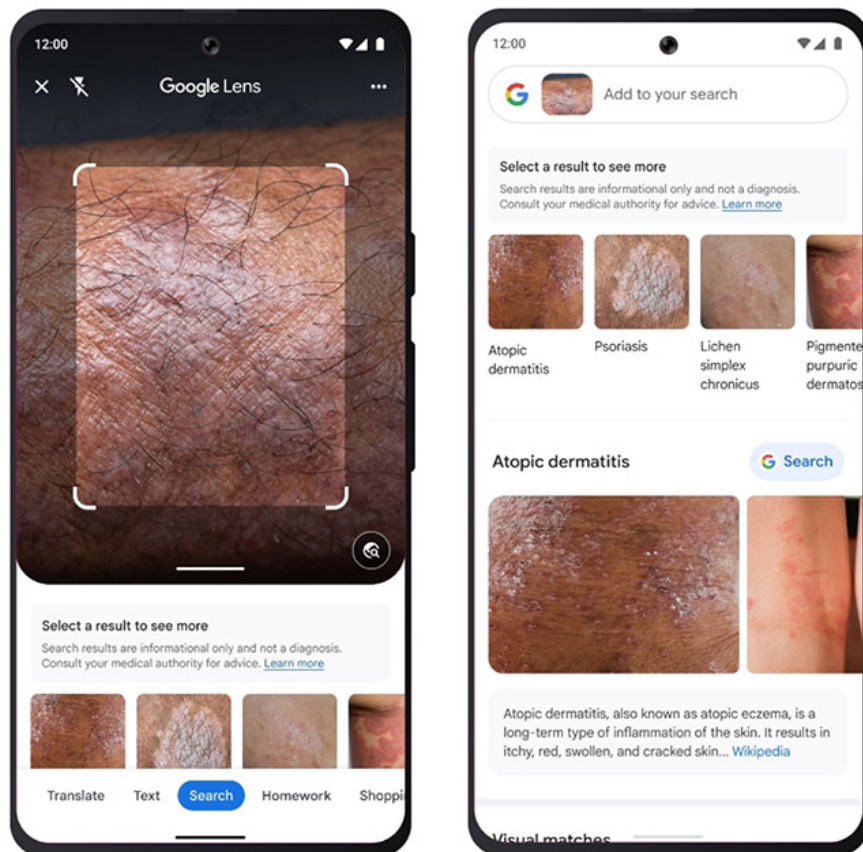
12:00

Google Lens

Select a result to see more

Search results are informational only and not a diagnosis. Consult your medical authority for advice. Learn more

Translate Text Search Homework Shoppi

12:00

Add to your search

Select a result to see more

Search results are informational only and not a diagnosis. Consult your medical authority for advice. Learn more

Atopic dermatitis

Psoriasis

Lichen simplex chronicus

Pigmente purpuric dermatos

Atopic dermatitis

Search

Atopic dermatitis, also known as atopic eczema, is a long-term type of inflammation of the skin. It results in itchy, red, swollen, and cracked skin... Wikipedia

Visual matches